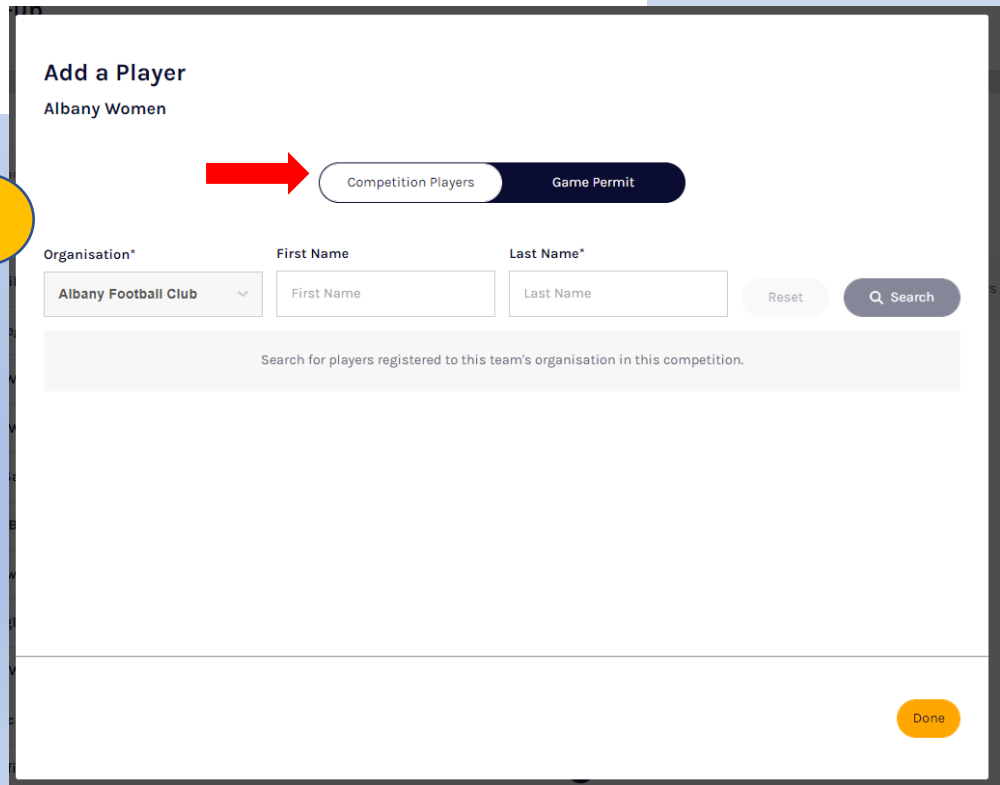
Add a Player

Albany Women

Competition Players

Game Permit

Organisation*

Albany Football Club

First Name

First Name

Last Name*

Last Name

Reset

Search

Search for players registered to this team's organisation in this competition.

Done